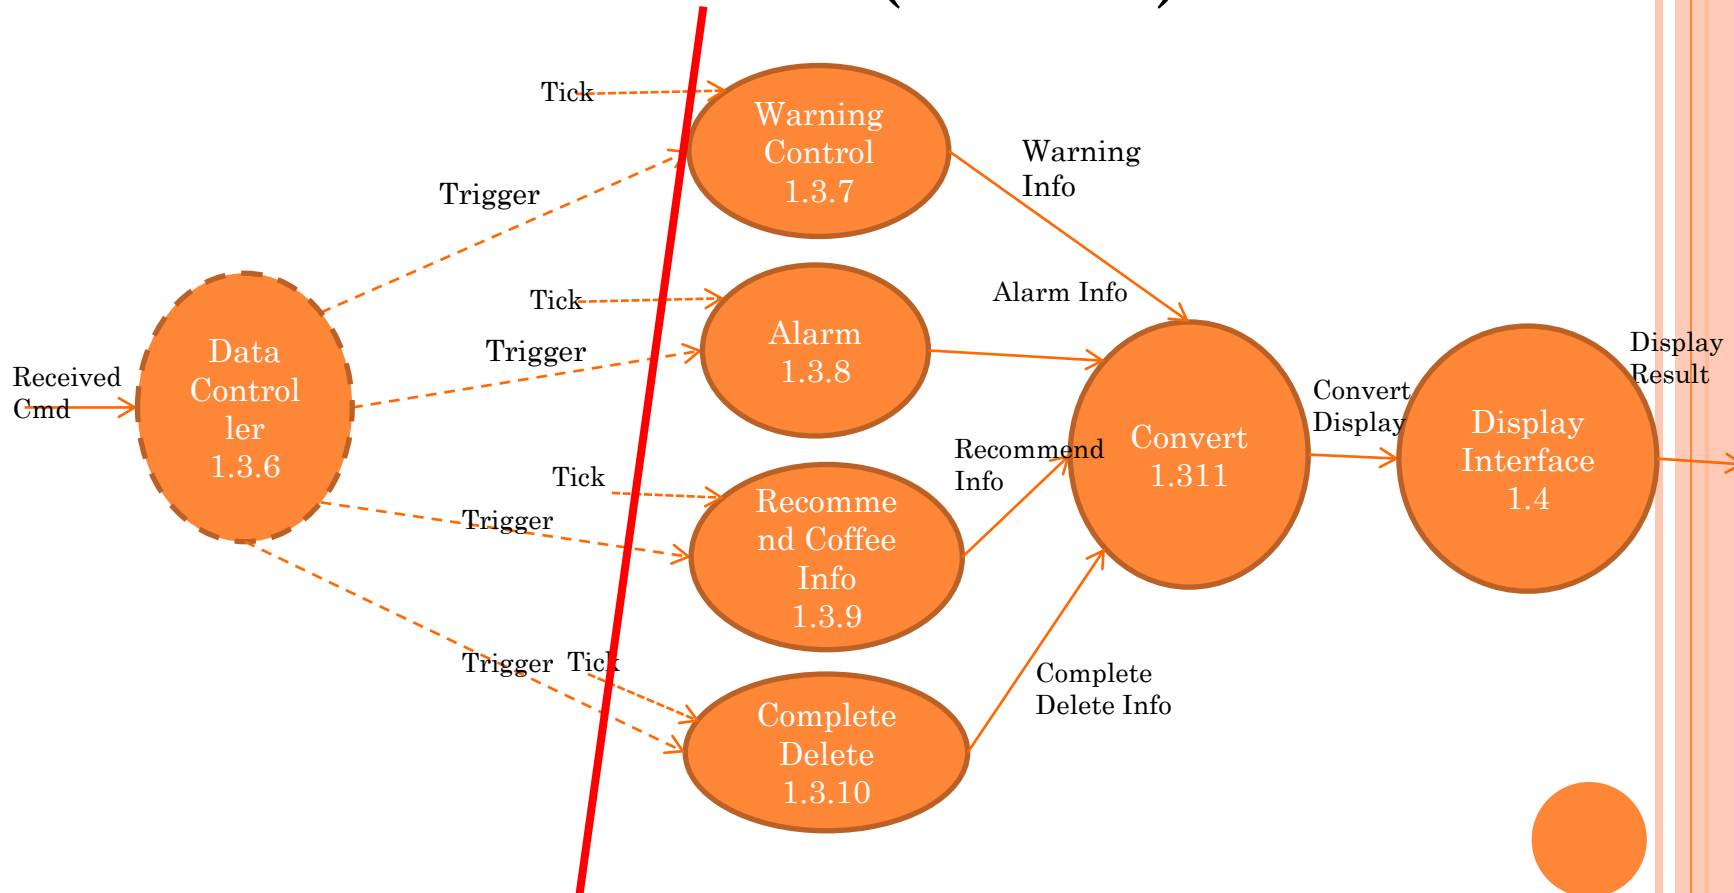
Received Cmd

Data Control ler 1.3.6

Tick

Trigger

Warning Control 1.3.7

Tick

Trigger

Alarm 1.3.8

Tick

Trigger

Recomme nd Coffee Info 1.3.9

Trigger Tick

Complete Delete 1.3.10

Warning Info

Alarm Info

Recommend Info

Complete Delete Info

Convert 1.311

Convert Display

Display Interface 1.4

Display Result